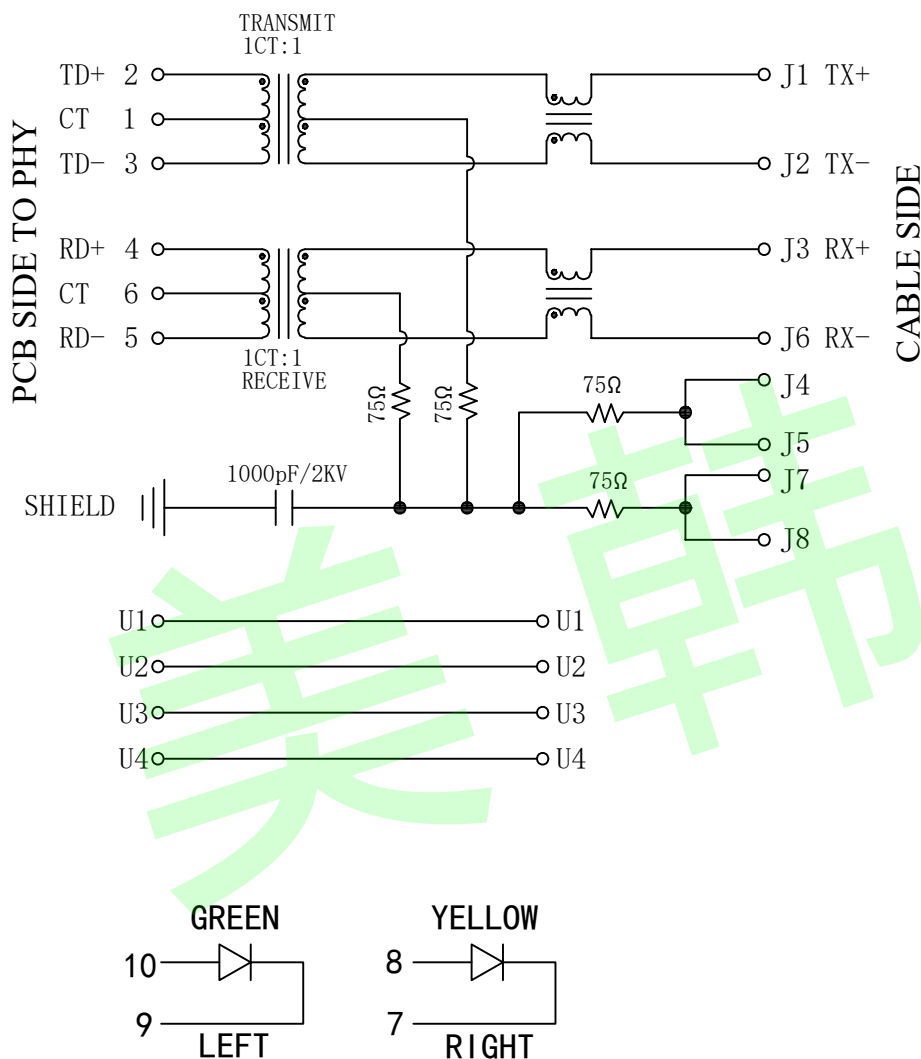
PCB SIDE TO PHY

TRANSMIT
1CT:1

TD+ 2
CT 1
TD- 3

RD+ 4
CT 6
RD- 5

1CT:1
RECEIVE

J1 TX+
J2 TX-
J3 RX+
J6 RX-

CABLE SIDE

75Ω
75Ω
75Ω
75Ω

J4
J5
J7
J8

SHIELD
1000pF/2KV

美韩

U1 U1
U2 U2
U3 U3
U4 U4

GREEN
10
9
LEFT

YELLOW
8
7
RIGHT